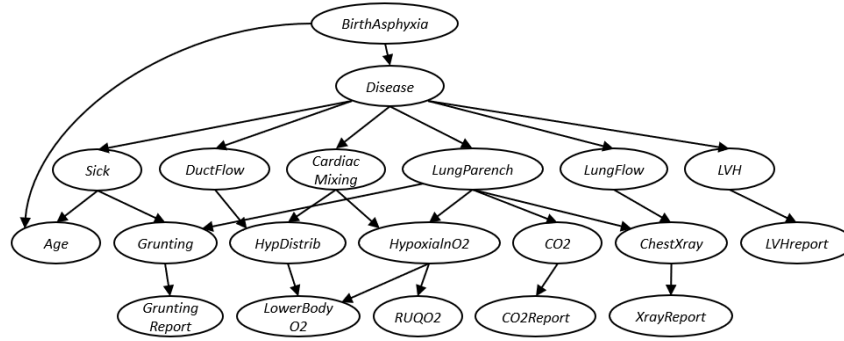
BirthAsphyxia

Disease

Sick

DuctFlow

Cardiac Mixing

LungParench

LungFlow

LVH

Age

Grunting

HypDistrib

HypoxiaInO2

CO2

ChestXray

LVHreport

Grunting Report

LowerBody O2

RUQO2

CO2Report

XrayReport